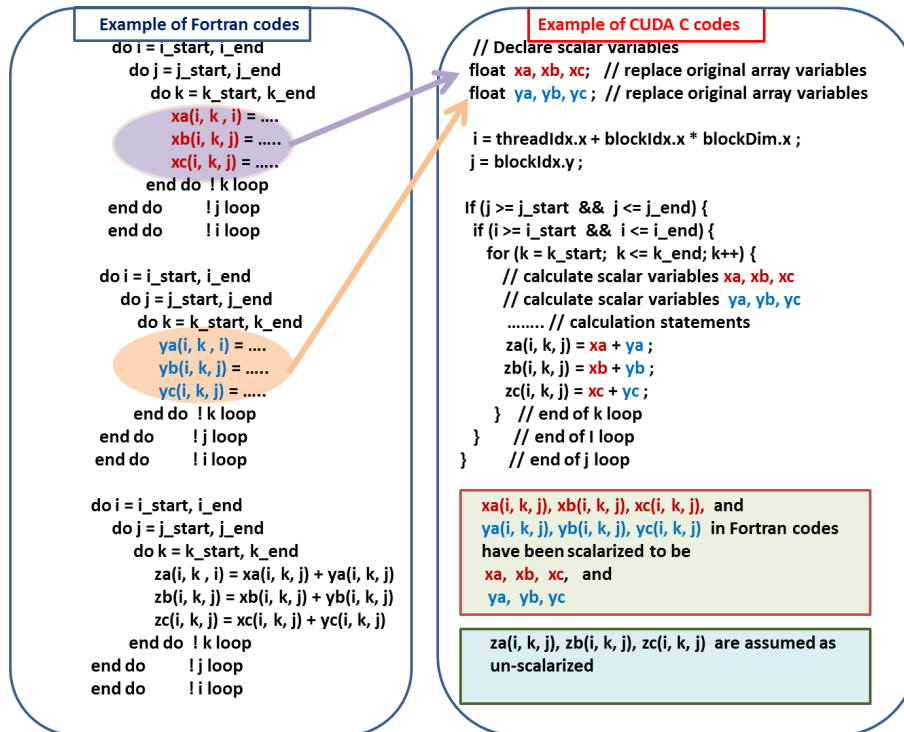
Example of Fortran codes

do i = i_start, i_end
do j = j_start, j_end
do k = k_start, k_end
xa(i, k , i) = ....
xb(i, k, j) = .....
xc(i, k, j) = .....
end do ! k loop
end do ! j loop
end do ! i loop

do i = i_start, i_end
do j = j_start, j_end
do k = k_start, k_end
ya(i, k , i) = ....
yb(i, k, j) = .....
yc(i, k, j) = .....
end do ! k loop
end do ! j loop
end do ! i loop

do i = i_start, i_end
do j = j_start, j_end
do k = k_start, k_end
za(i, k , i) = xa(i, k, j) + ya(i, k, j)
zb(i, k, j) = xb(i, k, j) + yb(i, k, j)
zc(i, k, j) = xc(i, k, j) + yc(i, k, j)
end do ! k loop
end do ! j loop
end do ! i loop

Example of CUDA C codes

// Declare scalar variables
float xa, xb, xc; // replace original array variables
float ya, yb, yc ; // replace original array variables

i = threadIdx.x + blockIdx.x * blockDim.x ;
j = blockIdx.y ;

If (j >= j_start && j <= j_end) {
if (i >= i_start && i <= i_end) {
for (k = k_start; k <= k_end; k++) {
// calculate scalar variables xa, xb, xc
// calculate scalar variables ya, yb, yc
........ // calculation statements
za(i, k, j) = xa + ya ;
zb(i, k, j) = xb + yb ;
zc(i, k, j) = xc + yc ;
} // end of k loop
} // end of I loop
} // end of j loop

xa(i, k, j), xb(i, k, j), xc(i, k, j), and ya(i, k, j), yb(i, k, j), yc(i, k, j) in Fortran codes have been scalarized to be xa, xb, xc, and ya, yb, yc

za(i, k, j), zb(i, k, j), zc(i, k, j) are assumed as un-scalarized